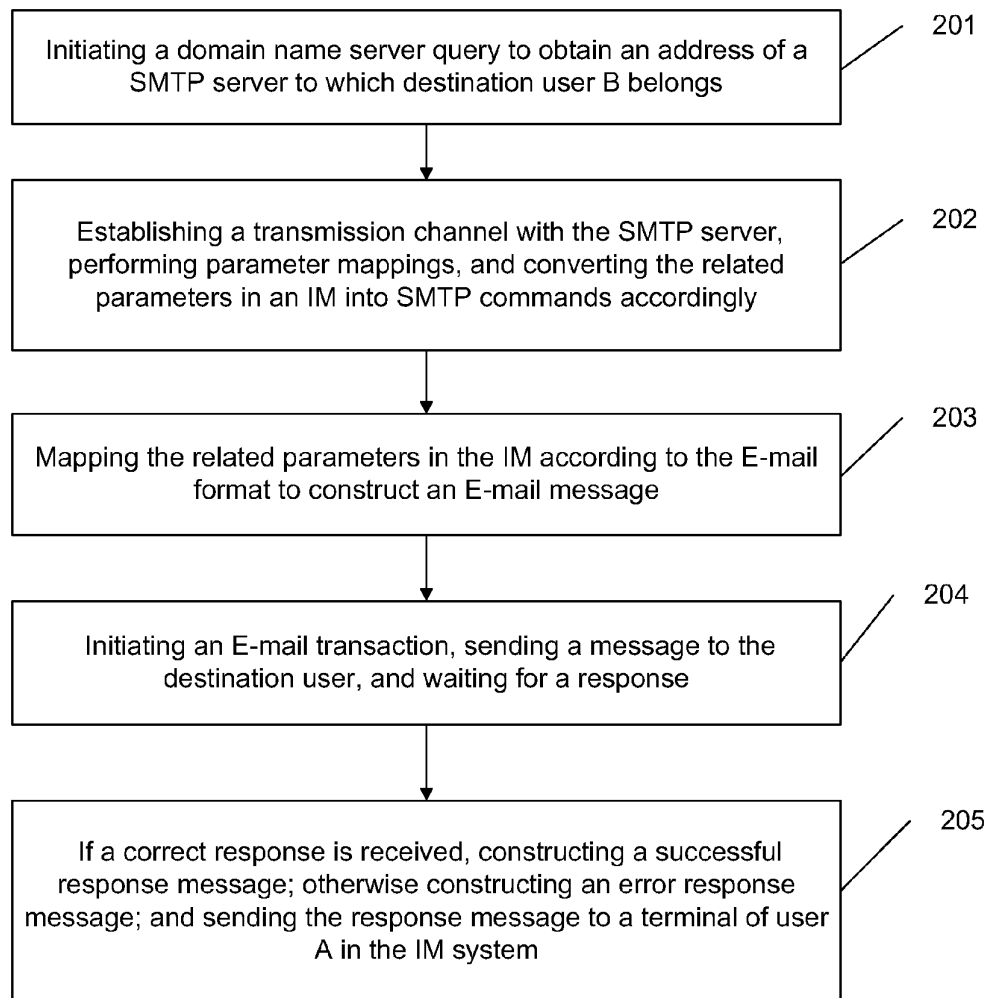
Initiating a domain name server query to obtain an address of a SMTP server to which destination user B belongs

201

Establishing a transmission channel with the SMTP server, performing parameter mappings, and converting the related parameters in an IM into SMTP commands accordingly

202

Mapping the related parameters in the IM according to the E-mail format to construct an E-mail message

203

Initiating an E-mail transaction, sending a message to the destination user, and waiting for a response

204

If a correct response is received, constructing a successful response message; otherwise constructing an error response message; and sending the response message to a terminal of user A in the IM system

205